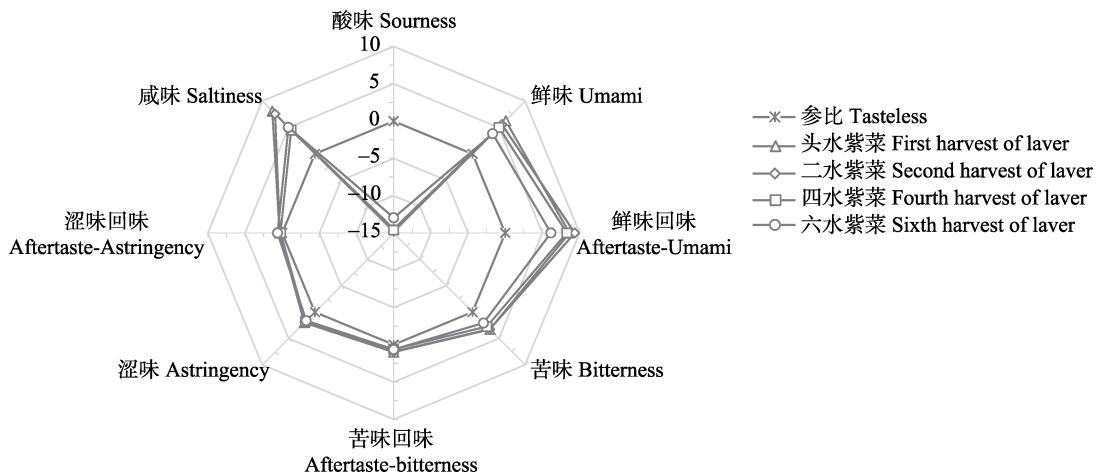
酸味 Sourness
10
5
0
−5
−10
−15

鲜味 Umami

鲜味回味
Aftertaste-Umami

苦味 Bitterness

苦味回味
Aftertaste-bitterness

涩味 Astringency

涩味回味
Aftertaste-Astringency

咸味 Saltiness

参比 Tasteless
头水紫菜 First harvest of laver
二水紫菜 Second harvest of laver
四水紫菜 Fourth harvest of laver
六水紫菜 Sixth harvest of laver